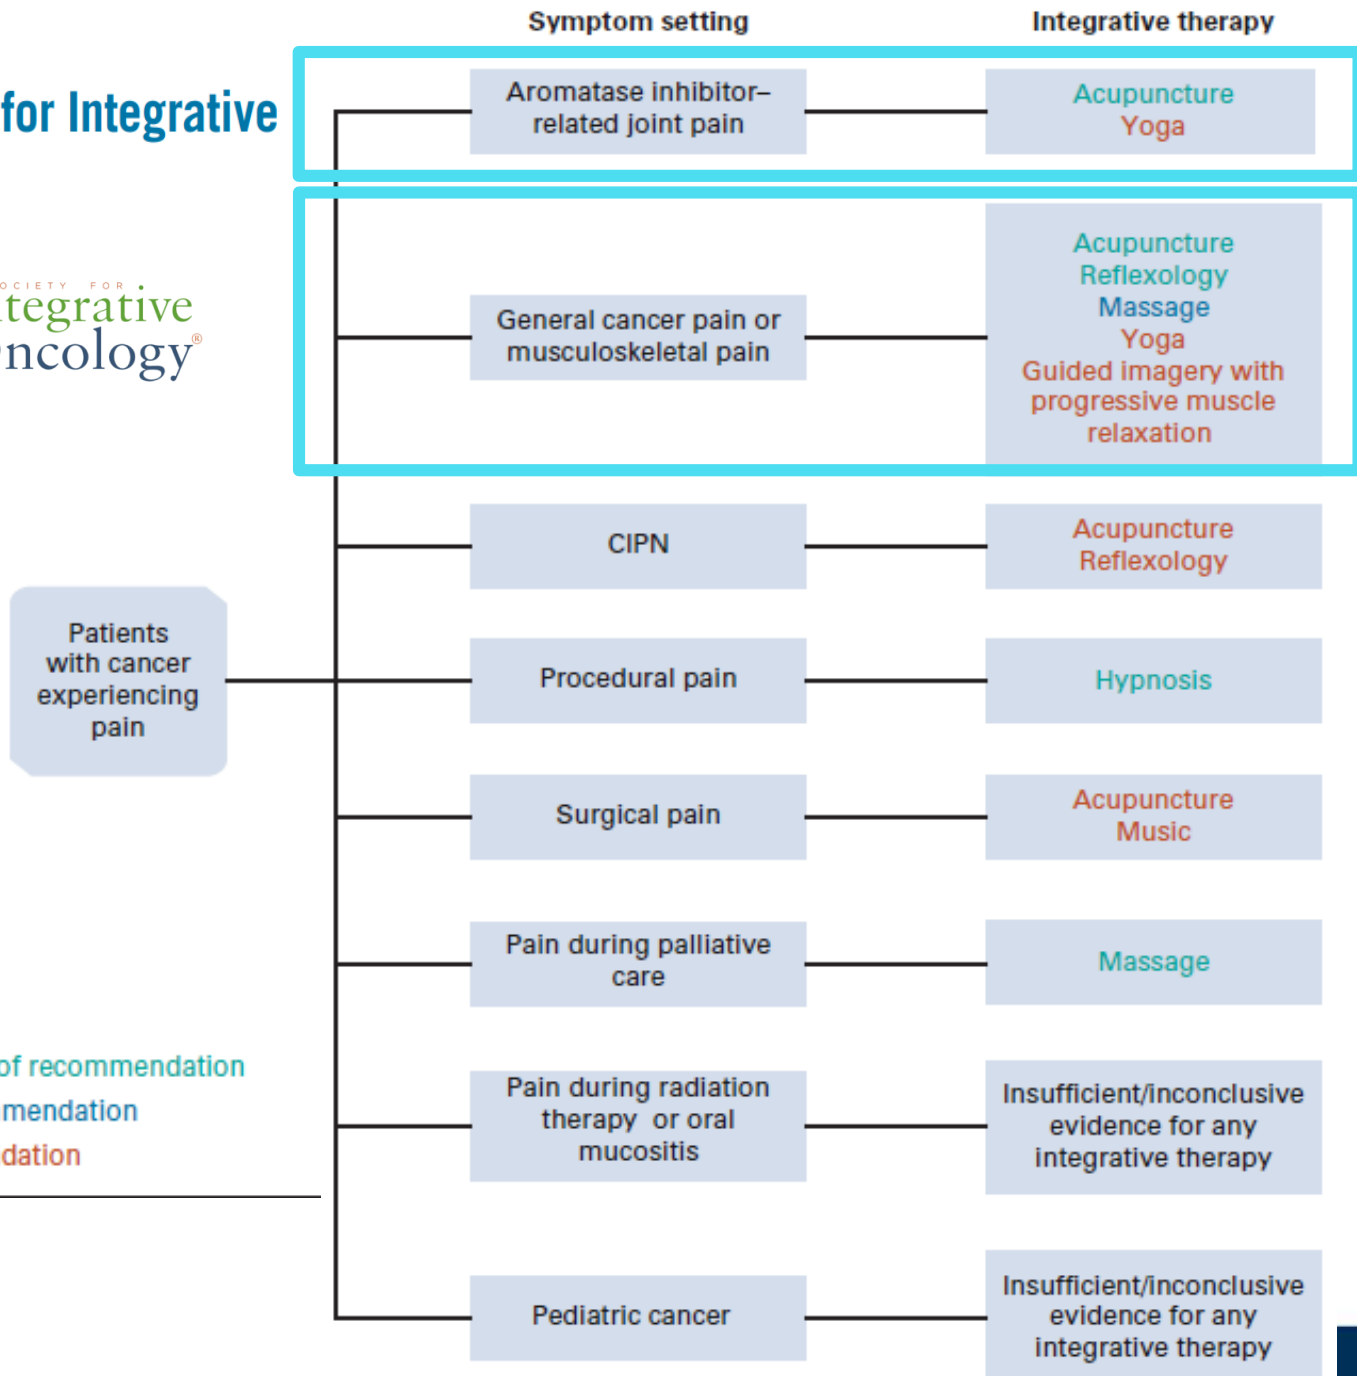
for Integrative

OCIETY FOR
tegrative
ncology®

Symptom setting

Integrative therapy

Patients with cancer experiencing pain

Aromatase inhibitor–related joint pain

Acupuncture
Yoga

General cancer pain or musculoskeletal pain

Acupuncture
Reflexology
Massage
Yoga
Guided imagery with progressive muscle relaxation

CIPN

Acupuncture
Reflexology

Procedural pain

Hypnosis

Surgical pain

Acupuncture
Music

Pain during palliative care

Massage

Pain during radiation therapy or oral mucositis

Insufficient/inconclusive evidence for any integrative therapy

Pediatric cancer

Insufficient/inconclusive evidence for any integrative therapy

of recommendation
mendation
dation